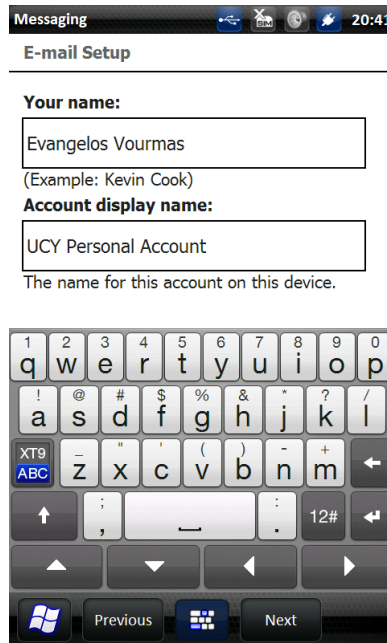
Messaging 20:41

E-mail Setup

Your name:

Evangelos Vourmas

(Example: Kevin Cook)

Account display name:

UCY Personal Account

The name for this account on this device.

1 q 2 w 3 e 4 r 5 t 6 y 7 u 8 i 9 o 0 p
! a @ s # d $ f % g & h * j ? k / l
XT9 ABC _ z " x ' c ( v ) b - n + m
; , : . 12#

Previous Next